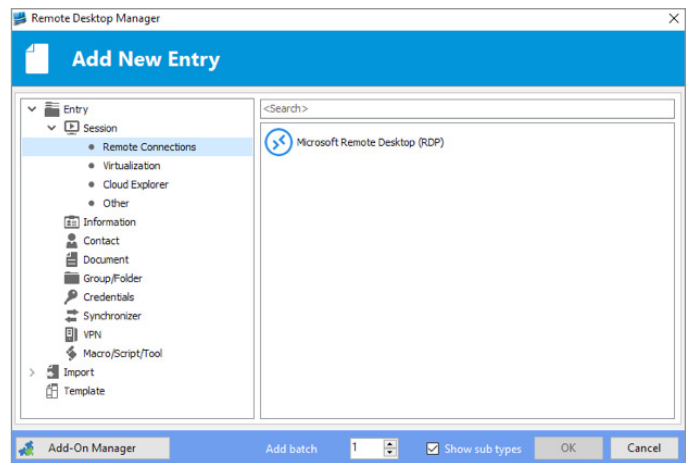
Remote Desktop Manager

Add New Entry

Entry
Session
Remote Connections
Virtualization
Cloud Explorer
Other
Information
Contact
Document
Group/Folder
Credentials
Synchronizer
VPN
Macro/Script/Tool
Import
Template

<Search>

Microsoft Remote Desktop (RDP)

Add-On Manager
Add batch
1
Show sub types
OK
Cancel